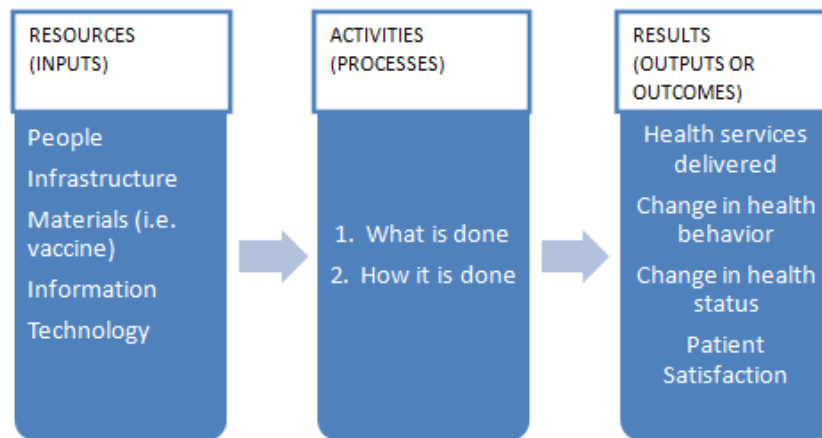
RESOURCES (INPUTS)

People

Infrastructure

Materials (i.e. vaccine)

Information

Technology

ACTIVITIES (PROCESSES)

1. What is done

2. How it is done

RESULTS (OUTPUTS OR OUTCOMES)

Health services delivered

Change in health behavior

Change in health status

Patient Satisfaction